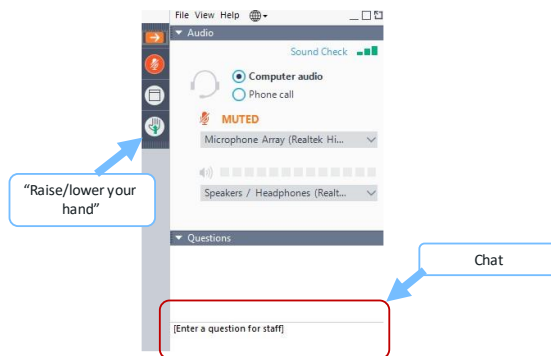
File View Help

Audio

Sound Check

Computer audio

Phone call

MUTED

Microphone Array (Realtek Hi...

Speakers / Headphones (Realt...

"Raise/lower your hand"

Questions

Chat

[Enter a question for staff]